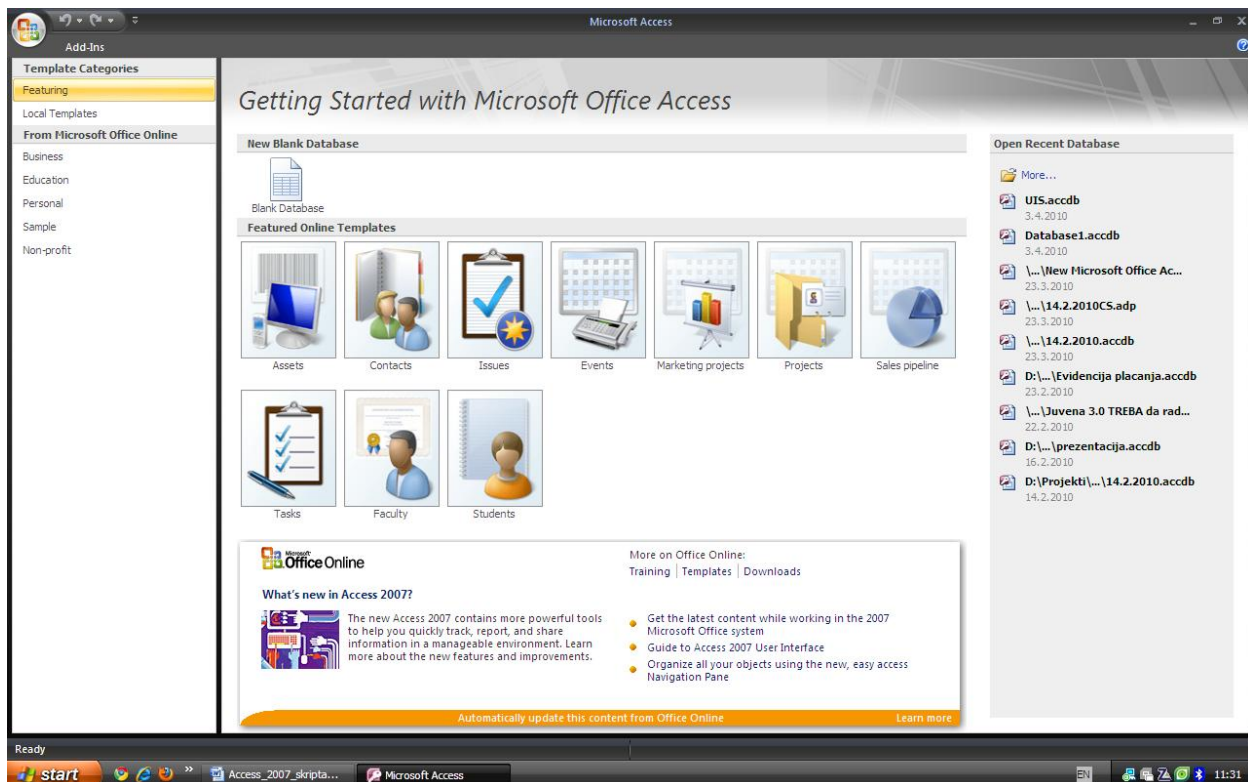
Microsoft Access

Add-Ins

Template Categories

Featuring

Local Templates

From Microsoft Office Online

Business

Education

Personal

Sample

Non-profit

Getting Started with Microsoft Office Access

New Blank Database

Blank Database

Featured Online Templates

Assets

Contacts

Issues

Events

Marketing projects

Projects

Sales pipeline

Tasks

Faculty

Students

Microsoft Office Online

What's new in Access 2007?

The new Access 2007 contains more powerful tools to help you quickly track, report, and share information in a manageable environment. Learn more about the new features and improvements.

More on Office Online:
Training | Templates | Downloads

Get the latest content while working in the 2007 Microsoft Office system

Guide to Access 2007 User Interface

Organize all your objects using the new, easy access Navigation Pane

Automatically update this content from Office Online

Learn more

Open Recent Database

More...

UIS.accdb
3.4.2010

Database1.accdb
3.4.2010

\...\New Microsoft Office Ac...
23.3.2010

\...\14.2.2010CS.adp
23.3.2010

\...\14.2.2010.accdb
23.3.2010

D:\...\Evidencija placanja.accdb
23.2.2010

\...\Juvena 3.0 TREBA da rad...
22.2.2010

D:\...\prezentacija.accdb
16.2.2010

D:\Projekti\...\14.2.2010.accdb
14.2.2010

Ready

start

Access_2007_skripta...

Microsoft Access

EN

11:31